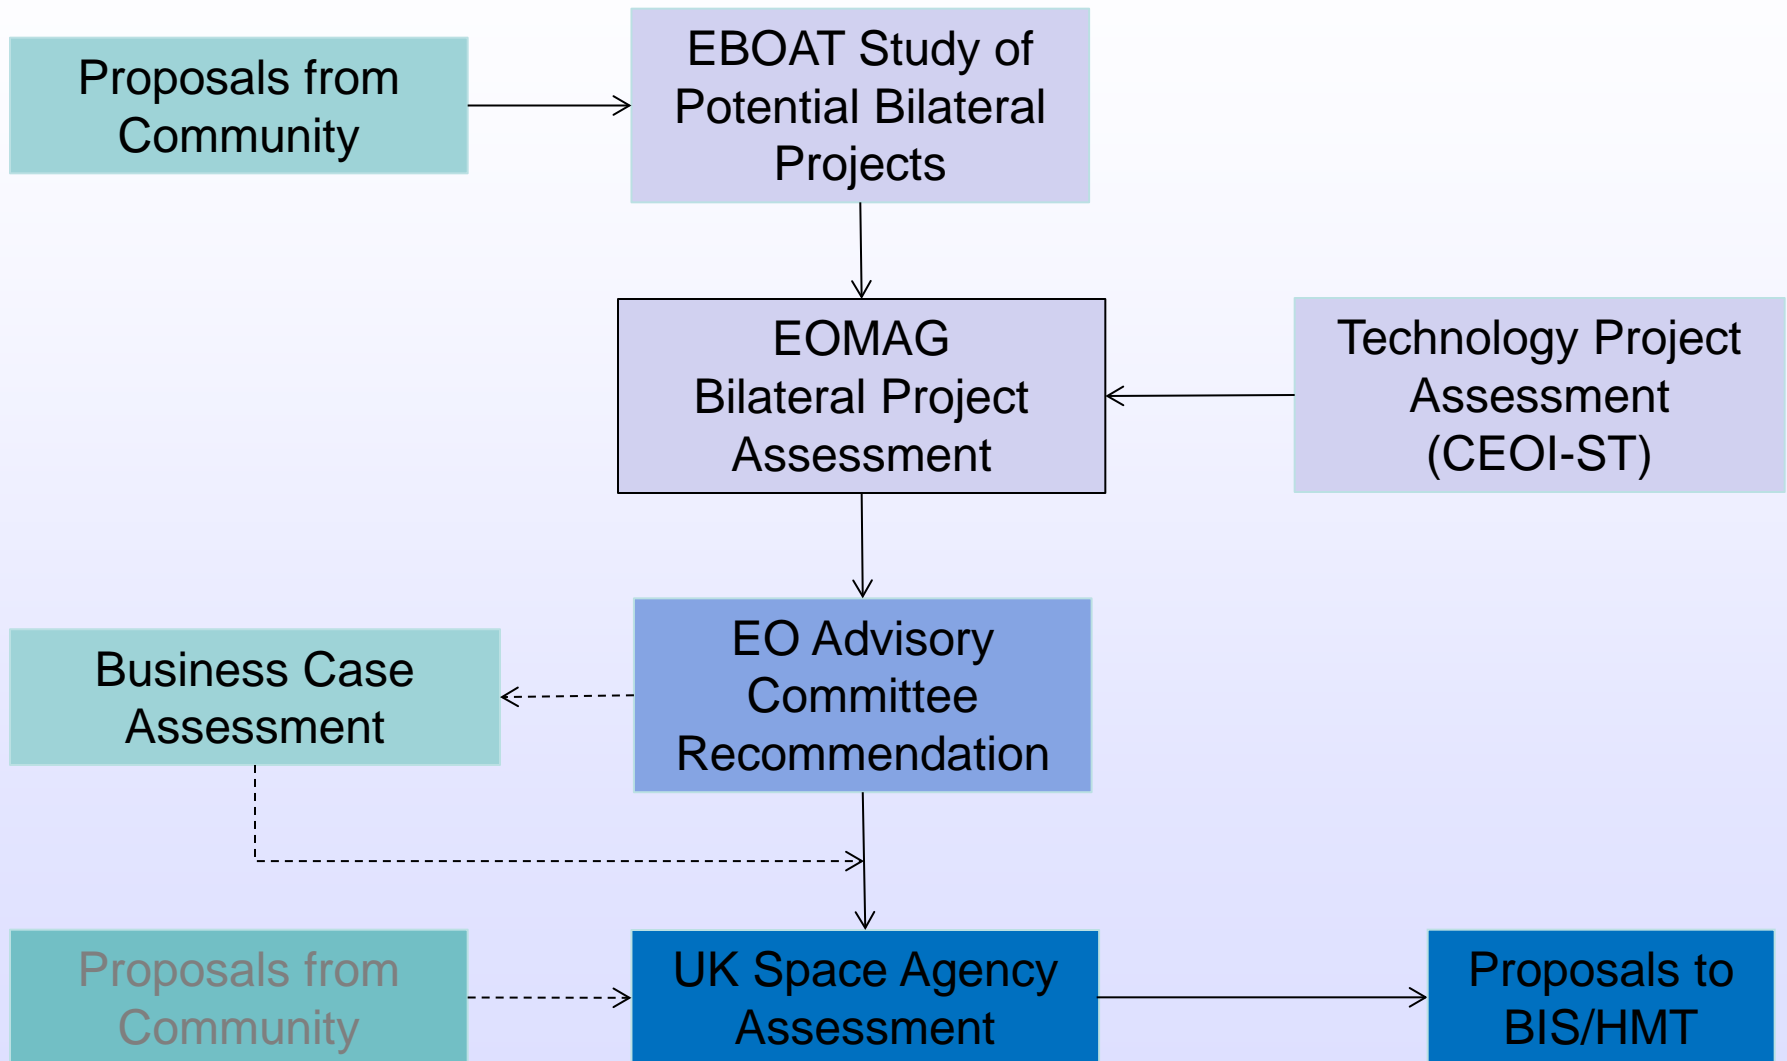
Proposals from Community

EBOAT Study of Potential Bilateral Projects

EOMAG Bilateral Project Assessment

Technology Project Assessment (CEOI-ST)

Business Case Assessment

EO Advisory Committee Recommendation

Proposals from Community

UK Space Agency Assessment

Proposals to BIS/HMT